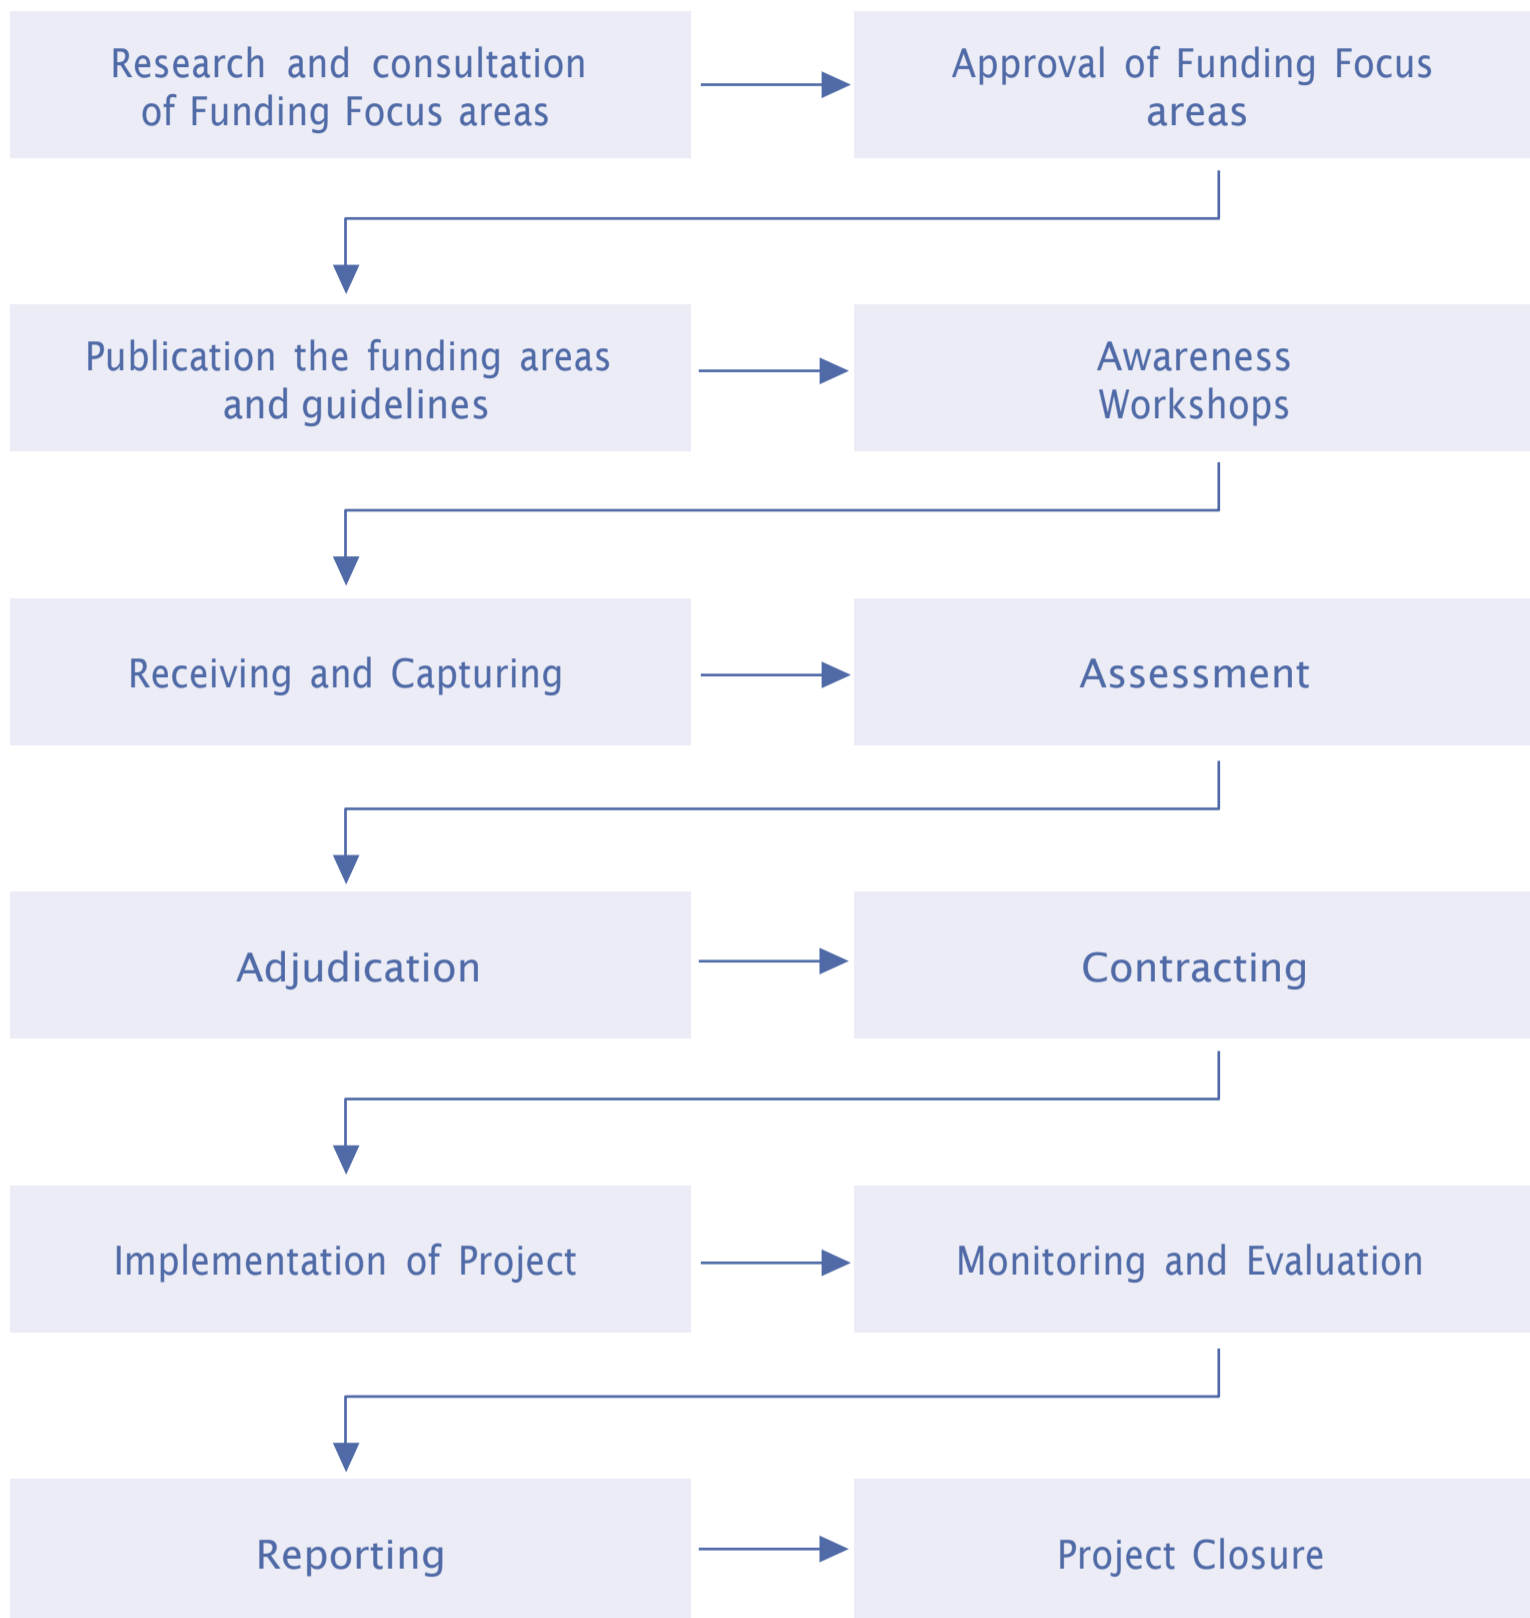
Research and consultation of Funding Focus areas

Approval of Funding Focus areas

Publication the funding areas and guidelines

Awareness Workshops

Receiving and Capturing

Assessment

Adjudication

Contracting

Implementation of Project

Monitoring and Evaluation

Reporting

Project Closure